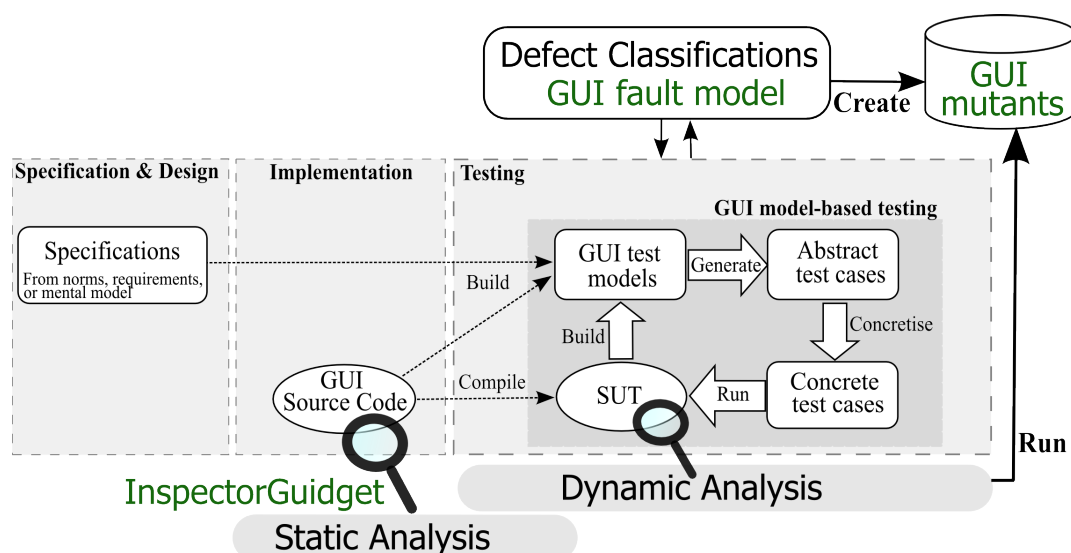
Defect Classifications
GUI fault model

Create

GUI mutants

Specification & Design

Implementation

Testing

GUI model-based testing

Specifications
From norms, requirements, or mental model

Build

GUI test models

Generate

Abstract test cases

Build

Concretise

GUI Source Code

Compile

SUT

Run

Concrete test cases

Run

InspectorGuidget

Dynamic Analysis

Static Analysis